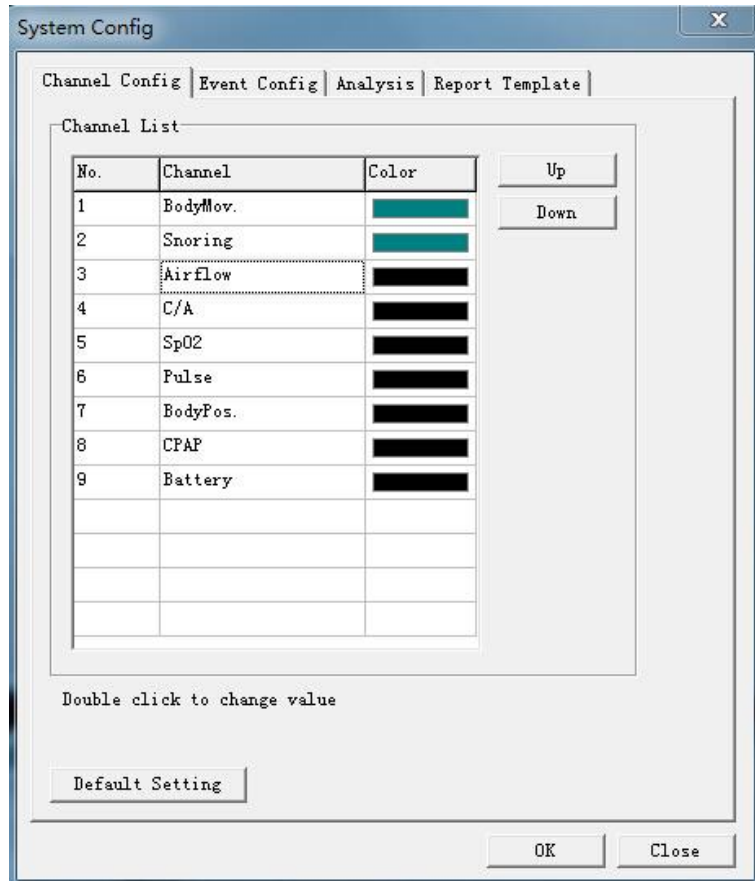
System Config

Channel Config | Event Config | Analysis | Report Template

Channel List

| No. | Channel | Color |
|---|---|---|
| 1 | BodyMov. | |
| 2 | Snoring | |
| 3 | Airflow | |
| 4 | C/A | |
| 5 | SpO2 | |
| 6 | Pulse | |
| 7 | BodyPos. | |
| 8 | CPAP | |
| 9 | Battery | |

Up

Down

Double click to change value

Default Setting

OK

Close